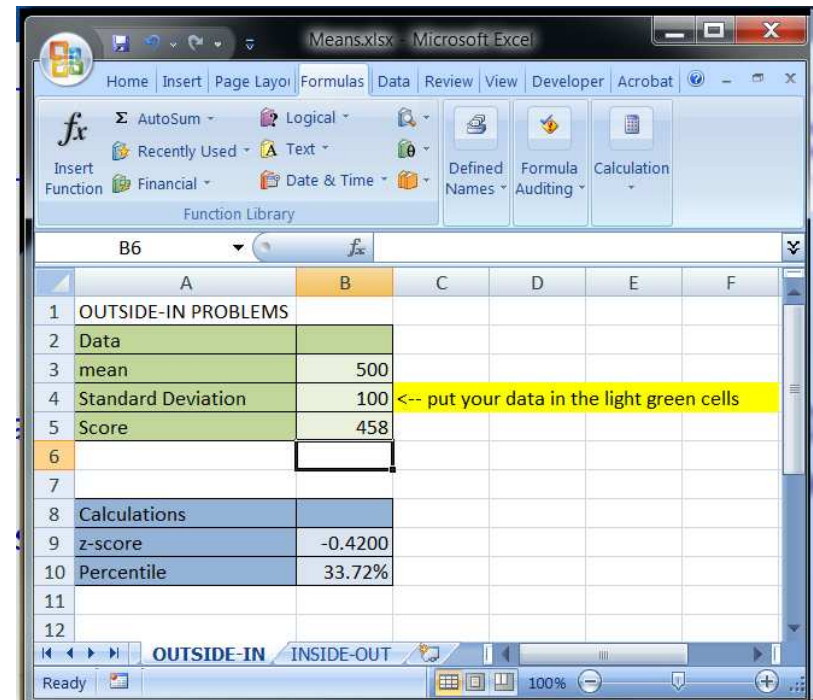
Means.xlsx - Microsoft Excel

Home | Insert | Page Layout | Formulas | Data | Review | View | Developer | Acrobat

$f_x$ Insert Function
Σ AutoSum
Recently Used
Financial
Logical
Text
Date & Time
Function Library
Defined Names
Formula Auditing
Calculation

B6 $f_x$

| | A | B | C | D | E | F |
|---|---|---|---|---|---|---|
| 1 | OUTSIDE-IN PROBLEMS | | | | | |
| 2 | Data | | | | | |
| 3 | mean | 500 | | | | |
| 4 | Standard Deviation | 100 | <-- put your data in the light green cells | | | |
| 5 | Score | 458 | | | | |
| 6 | | | | | | |
| 7 | | | | | | |
| 8 | Calculations | | | | | |
| 9 | z-score | -0.4200 | | | | |
| 10 | Percentile | 33.72% | | | | |
| 11 | | | | | | |
| 12 | | | | | | |

OUTSIDE-IN | INSIDE-OUT

Ready 100%